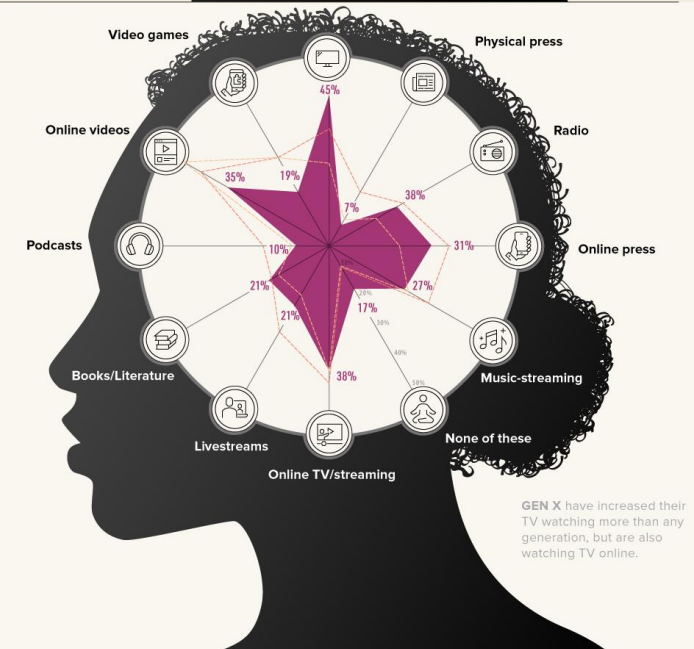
Video games

Physical press

Radio

Online videos

Online press

Podcasts

Books/Literature

Music-streaming

Livestreams

None of these

Online TV/streaming

45%

19%

35%

7%

38%

31%

10%

27%

21%

17%

21%

38%

10%

20%

30%

40%

50%

GEN X have increased their TV watching more than any generation, but are also watching TV online.